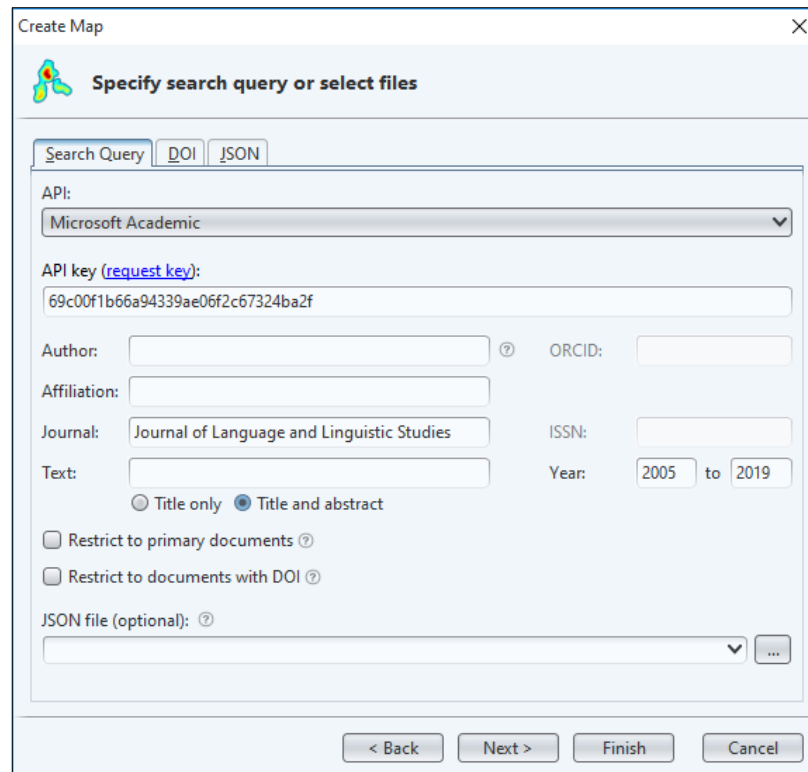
Create Map

Specify search query or select files

Search Query DOI JSON

API:
Microsoft Academic

API key (request key):
69c00f1b66a94339ae06f2c67324ba2f

Author: ⓘ ORCID:
Affiliation:
Journal: Journal of Language and Linguistic Studies ISSN:
Text: Year: 2005 to 2019
Title only Title and abstract

Restrict to primary documents ⓘ
Restrict to documents with DOI ⓘ

JSON file (optional): ⓘ
...

< Back Next > Finish Cancel